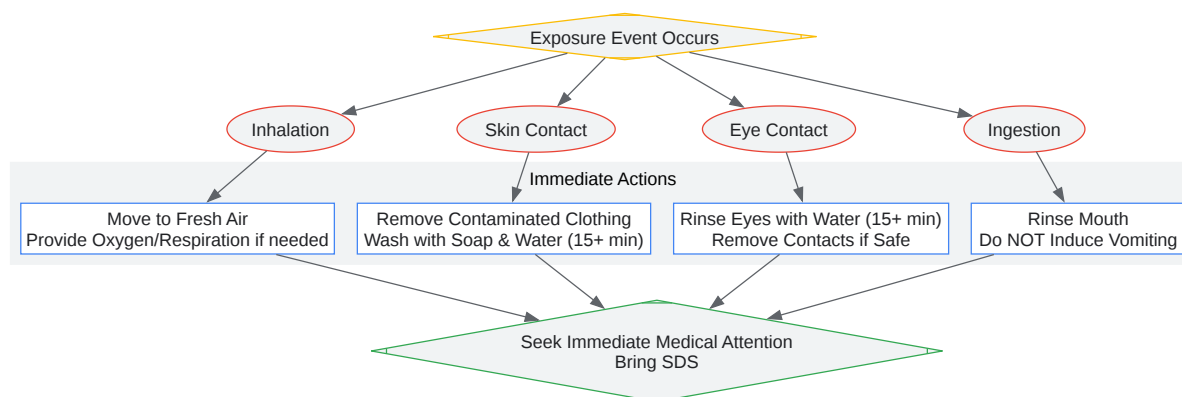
Exposure Event Occurs

Inhalation

Skin Contact

Eye Contact

Ingestion

Immediate Actions

Move to Fresh Air
Provide Oxygen/Respiration if needed

Remove Contaminated Clothing
Wash with Soap & Water (15+ min)

Rinse Eyes with Water (15+ min)
Remove Contacts if Safe

Rinse Mouth
Do NOT Induce Vomiting

Seek Immediate Medical Attention
Bring SDS